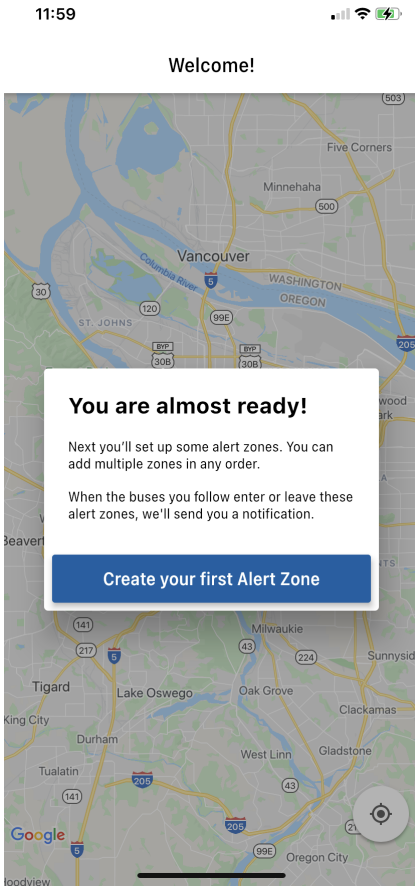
11:59

Welcome!

503
Five Corners
Minnehaha
500
Vancouver
Columbia River
5
WASHINGTON
OREGON
30
120
ST. JOHNS
99E
BYP
30B
BYP
30B
205

You are almost ready!

Next you'll set up some alert zones. You can add multiple zones in any order.

When the buses you follow enter or leave these alert zones, we'll send you a notification.

Create your first Alert Zone

Beavert
wood
141
217
5
Milwaukie
43
224
Sunnysid
Tigard
Lake Oswego
Oak Grove
Clackamas
King City
Durham
West Linn
Gladstone
Tualatin
205
141
43
205
Google
5
99E
Oregon City
oodview